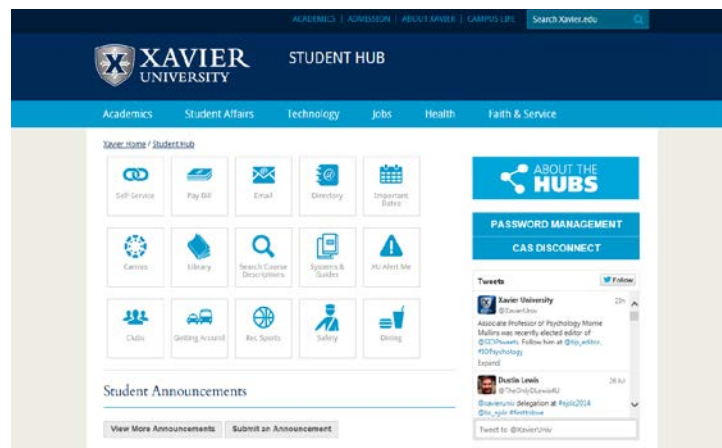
ACADEMICS | ADMISSION | ABOUT XAVIER | CAMPUS LIFE Search Xavier.edu

XAVIER UNIVERSITY

STUDENT HUB

Academics Student Affairs Technology Jobs Health Faith & Service

Xavier Home / Student Hub

Self-Service

Pay Bill

Email

Directory

Important Dates

Canvas

Library

Search Course Descriptions

Systems & Guides

XU Alert Me

Clubs

Getting Around

Rec Sports

Safety

Dining

Student Announcements

View More Announcements

Submit an Announcement

ABOUT THE HUBS

PASSWORD MANAGEMENT

CAS DISCONNECT

Tweets

Follow

Xavier University
@XavierUniv
23h

Associate Professor of Psychology Morrie Mullins was recently elected editor of @SIOPtweets. Follow him at @io_editor. #IOPsychology

Expand

Dustin Lewis
@TheOnlyDLewisXU
26 Jul

@xavieruniv delegation at #ejilc2014 @io_ejilc #feelthlove

Tweet to @XavierUniv